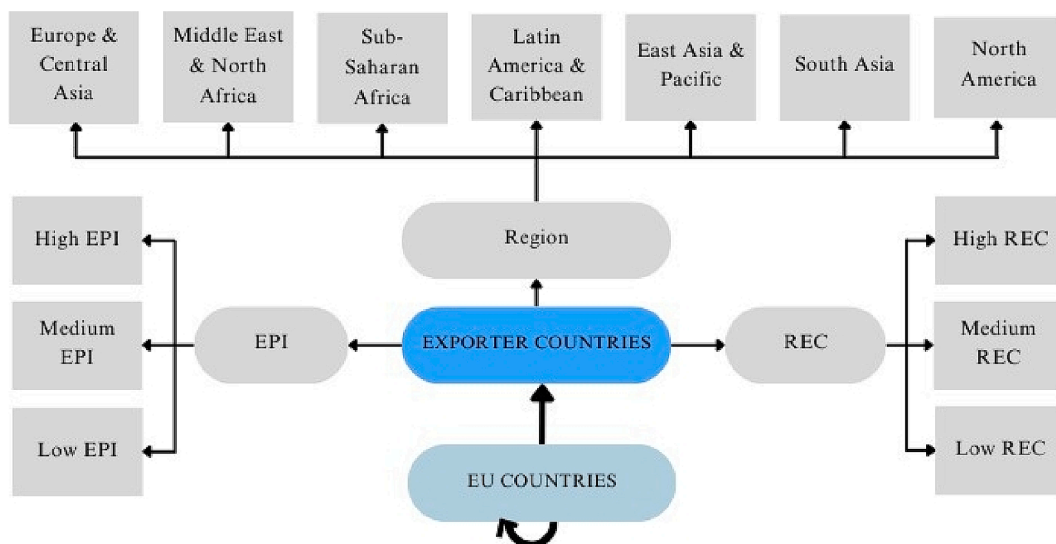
Europe & Central Asia

Middle East & North Africa

Sub-Saharan Africa

Latin America & Caribbean

East Asia & Pacific

South Asia

North America

Region

High EPI

Medium EPI

Low EPI

EPI

EXPORTER COUNTRIES

REC

High REC

Medium REC

Low REC

EU COUNTRIES